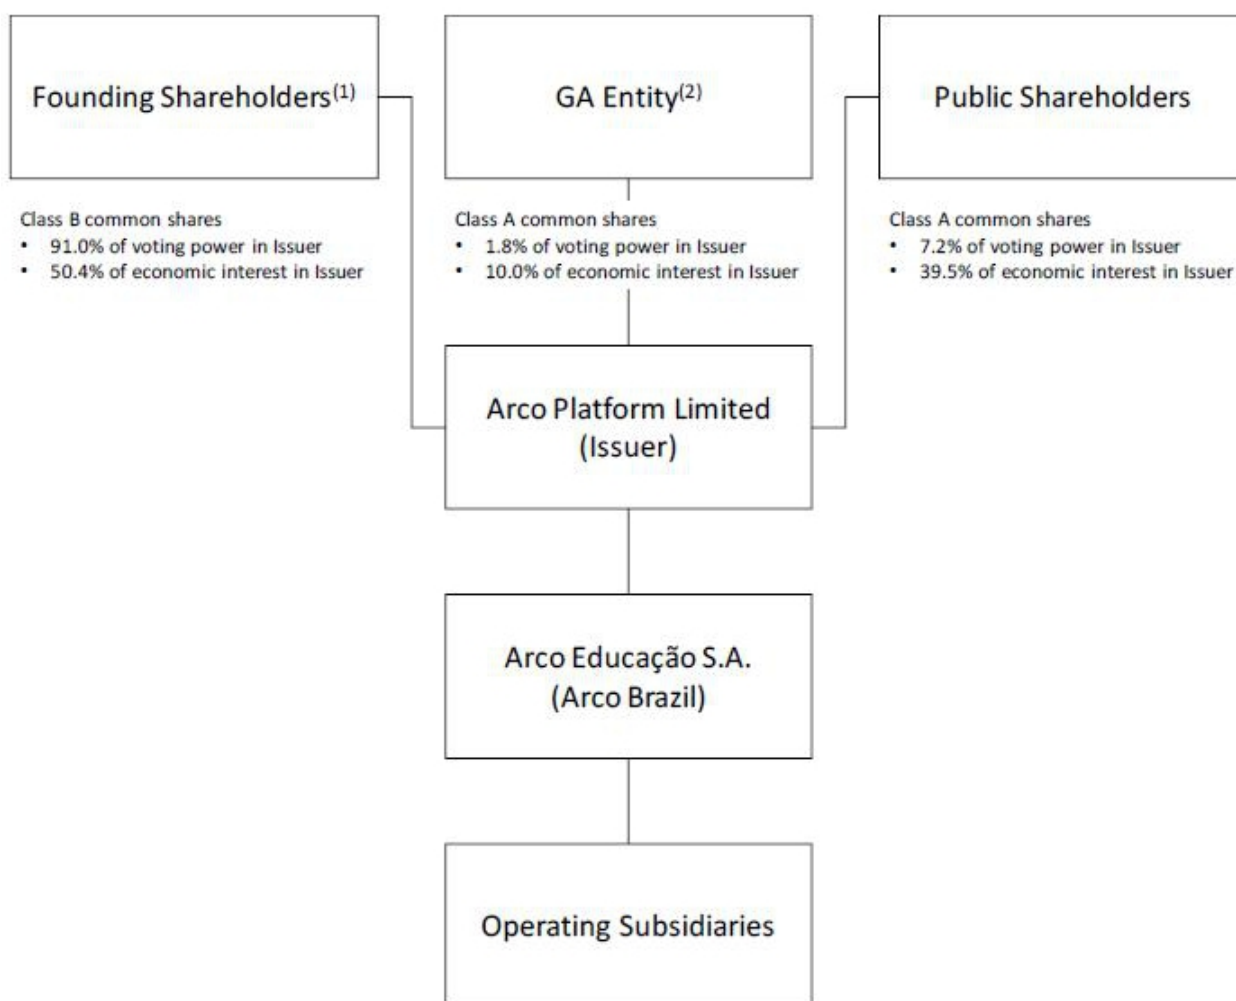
Founding Shareholders$^{(1)}$

Class B common shares
• 91.0% of voting power in Issuer
• 50.4% of economic interest in Issuer

GA Entity$^{(2)}$

Class A common shares
• 1.8% of voting power in Issuer
• 10.0% of economic interest in Issuer

Public Shareholders

Class A common shares
• 7.2% of voting power in Issuer
• 39.5% of economic interest in Issuer

Arco Platform Limited (Issuer)

Arco Educação S.A. (Arco Brazil)

Operating Subsidiaries